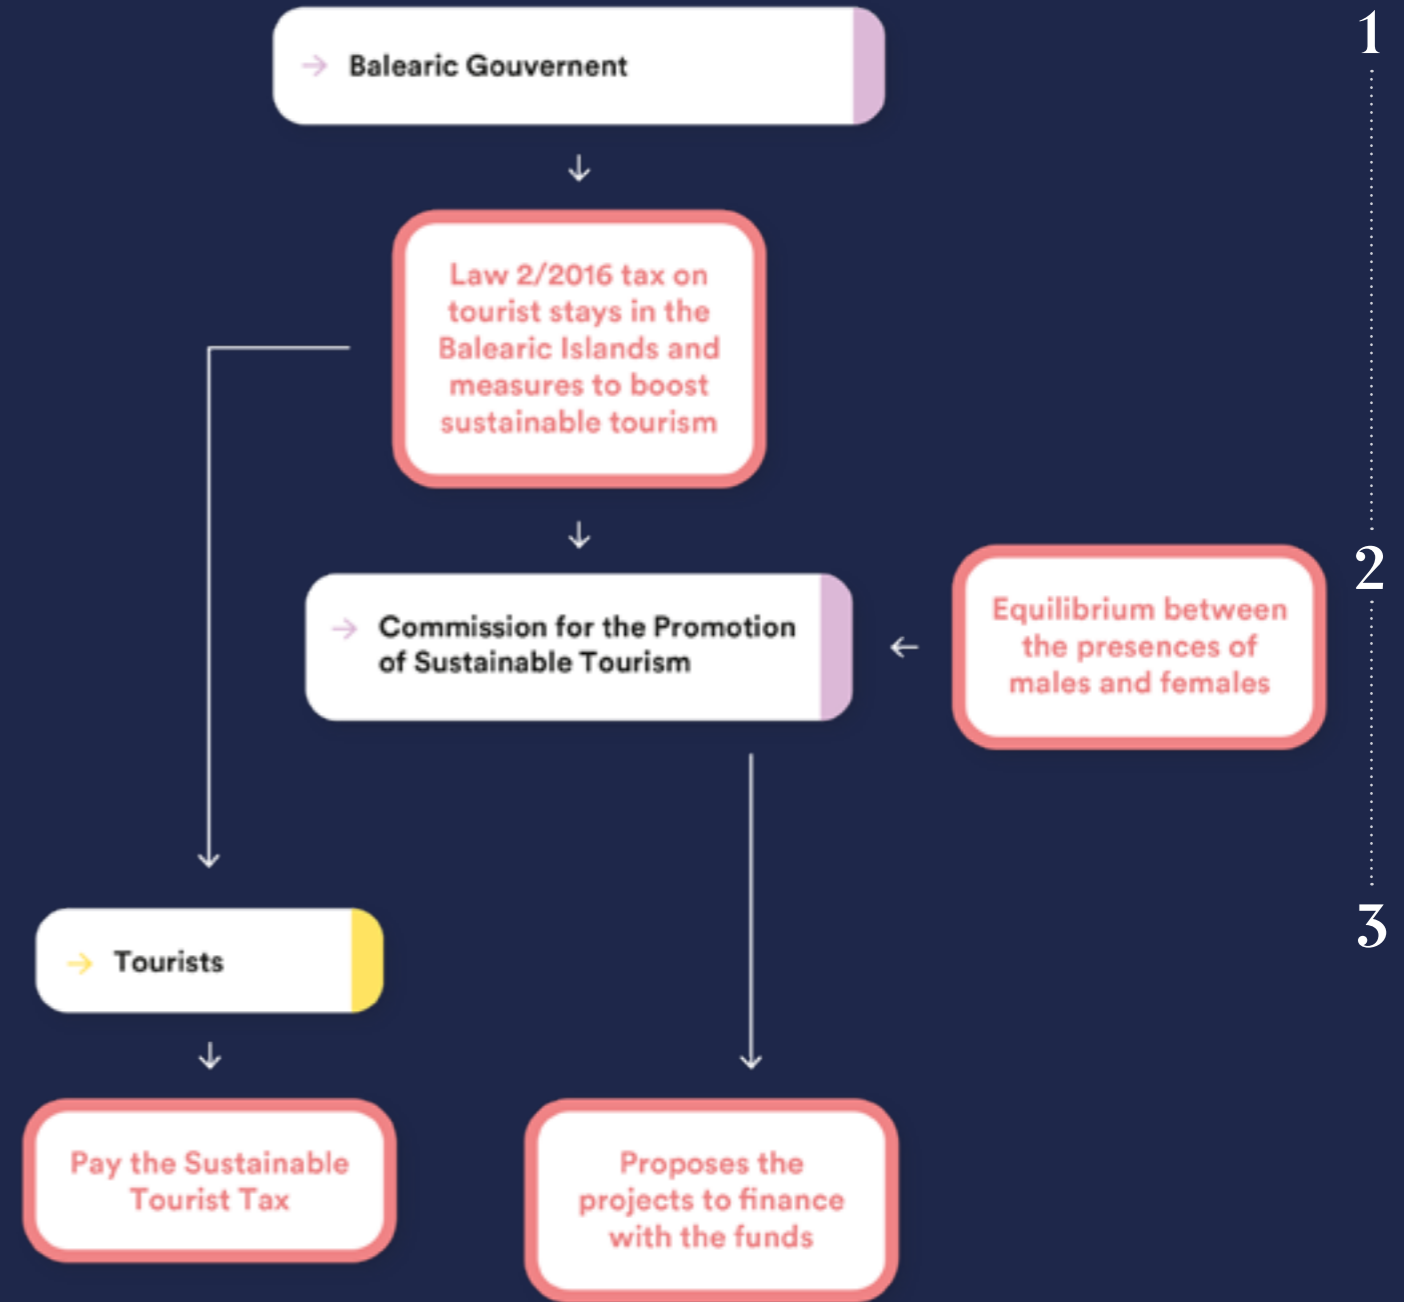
1

Balearic Gouvernent

Law 2/2016 tax on tourist stays in the Balearic Islands and measures to boost sustainable tourism

2

Commission for the Promotion of Sustainable Tourism

Equilibrium between the presences of males and females

3

Tourists

Pay the Sustainable Tourist Tax

Proposes the projects to finance with the funds